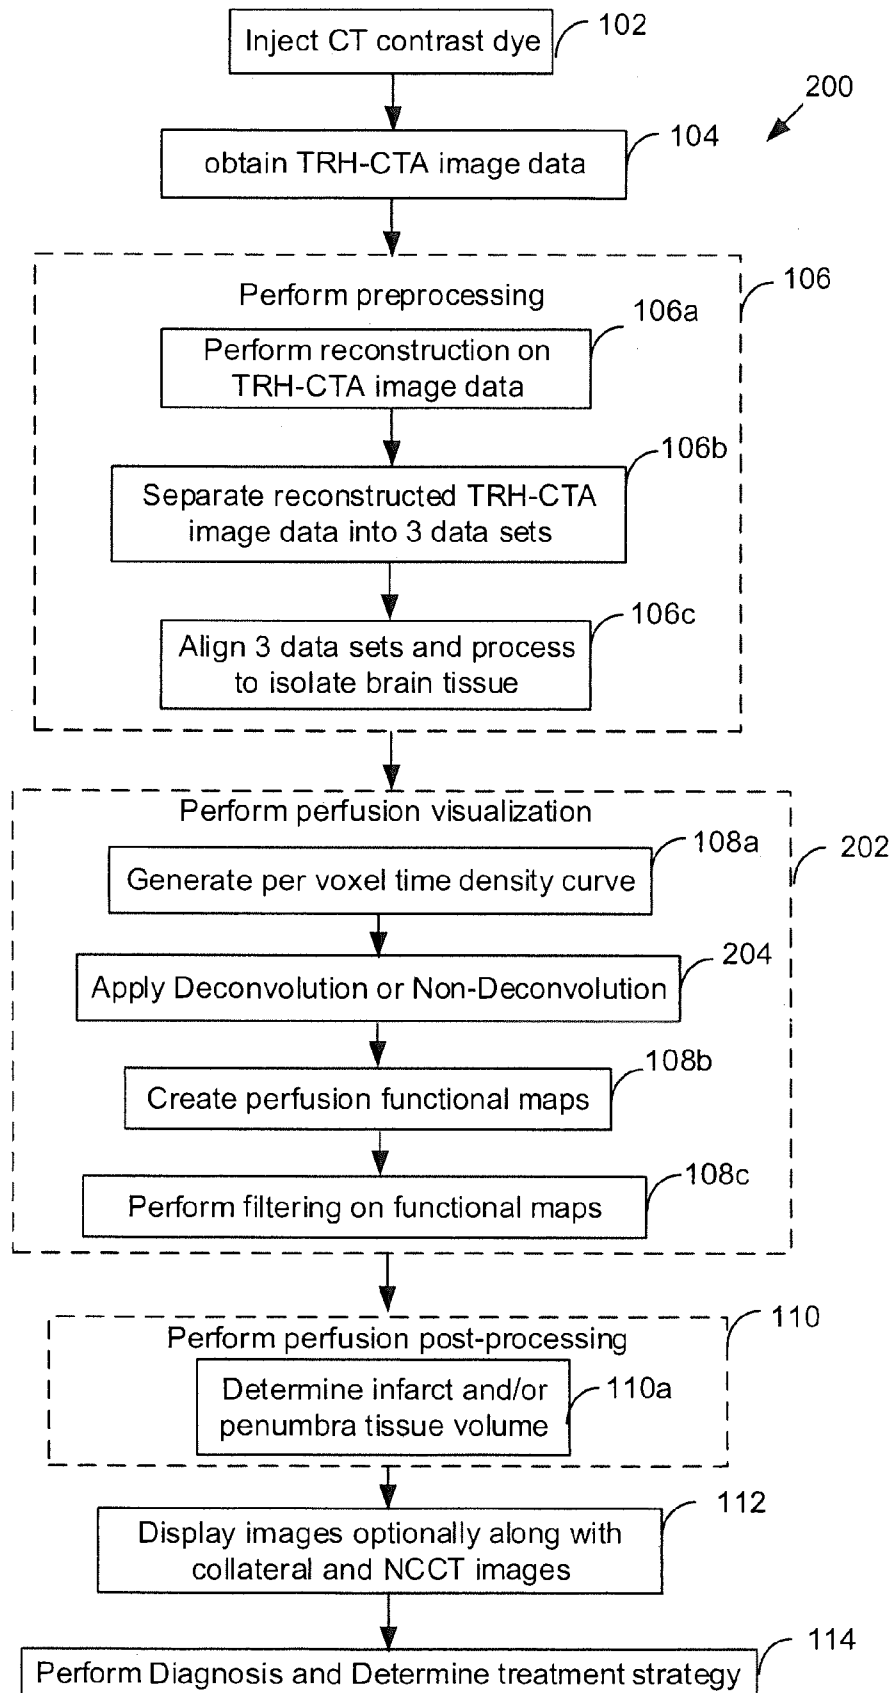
Inject CT contrast dye
102

200

obtain TRH-CTA image data
104

Perform preprocessing
106

Perform reconstruction on TRH-CTA image data
106a

Separate reconstructed TRH-CTA image data into 3 data sets
106b

Align 3 data sets and process to isolate brain tissue
106c

Perform perfusion visualization
202

Generate per voxel time density curve
108a

Apply Deconvolution or Non-Deconvolution
204

Create perfusion functional maps
108b

Perform filtering on functional maps
108c

Perform perfusion post-processing
110

Determine infarct and/or penumbra tissue volume
110a

Display images optionally along with collateral and NCCT images
112

Perform Diagnosis and Determine treatment strategy
114